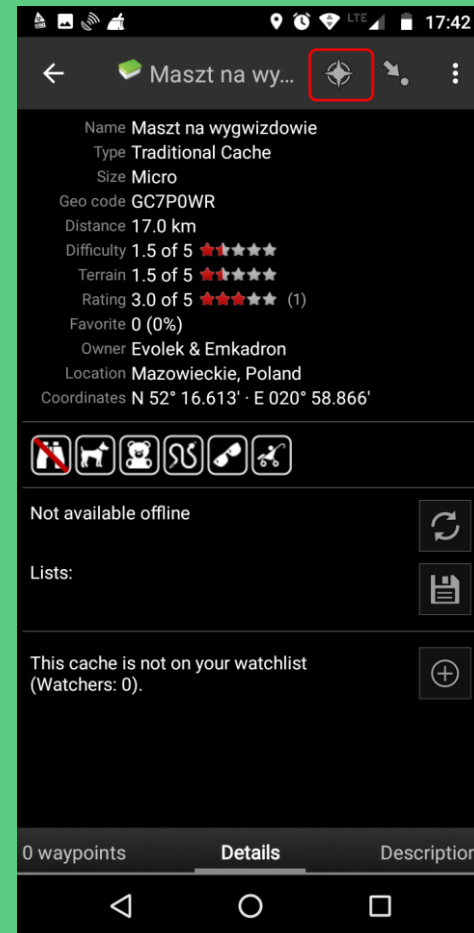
LTE 17:42

Maszt na wy...

Name Maszt na wygwizdowie
Type Traditional Cache
Size Micro
Geo code GC7P0WR
Distance 17.0 km
Difficulty 1.5 of 5
Terrain 1.5 of 5
Rating 3.0 of 5 (1)
Favorite 0 (0%)
Owner Evolek & Emkadron
Location Mazowieckie, Poland
Coordinates N 52° 16.613' · E 020° 58.866'

Not available offline

Lists:

This cache is not on your watchlist (Watchers: 0).

0 waypoints Details Descriptio